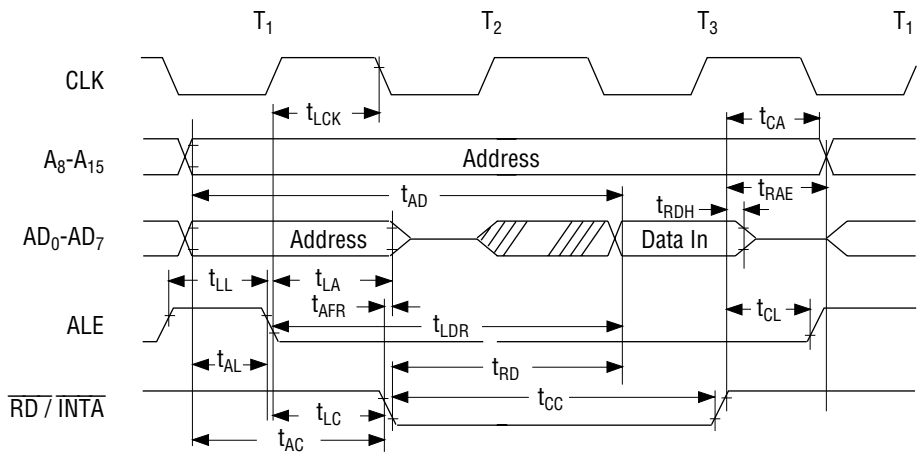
$T_1$ $T_2$ $T_3$ $T_1$

CLK

$t_{LCK}$

$t_{CA}$

$A_8$-$A_{15}$

Address

$t_{AD}$

$t_{RAE}$

$t_{RDH}$

$AD_0$-$AD_7$

Address

Data In

$t_{LL}$

$t_{LA}$

$t_{AFR}$

ALE

$t_{LDR}$

$t_{CL}$

$t_{AL}$

$t_{RD}$

$\overline{RD}$ / $\overline{INTA}$

$t_{CC}$

$t_{LC}$

$t_{AC}$